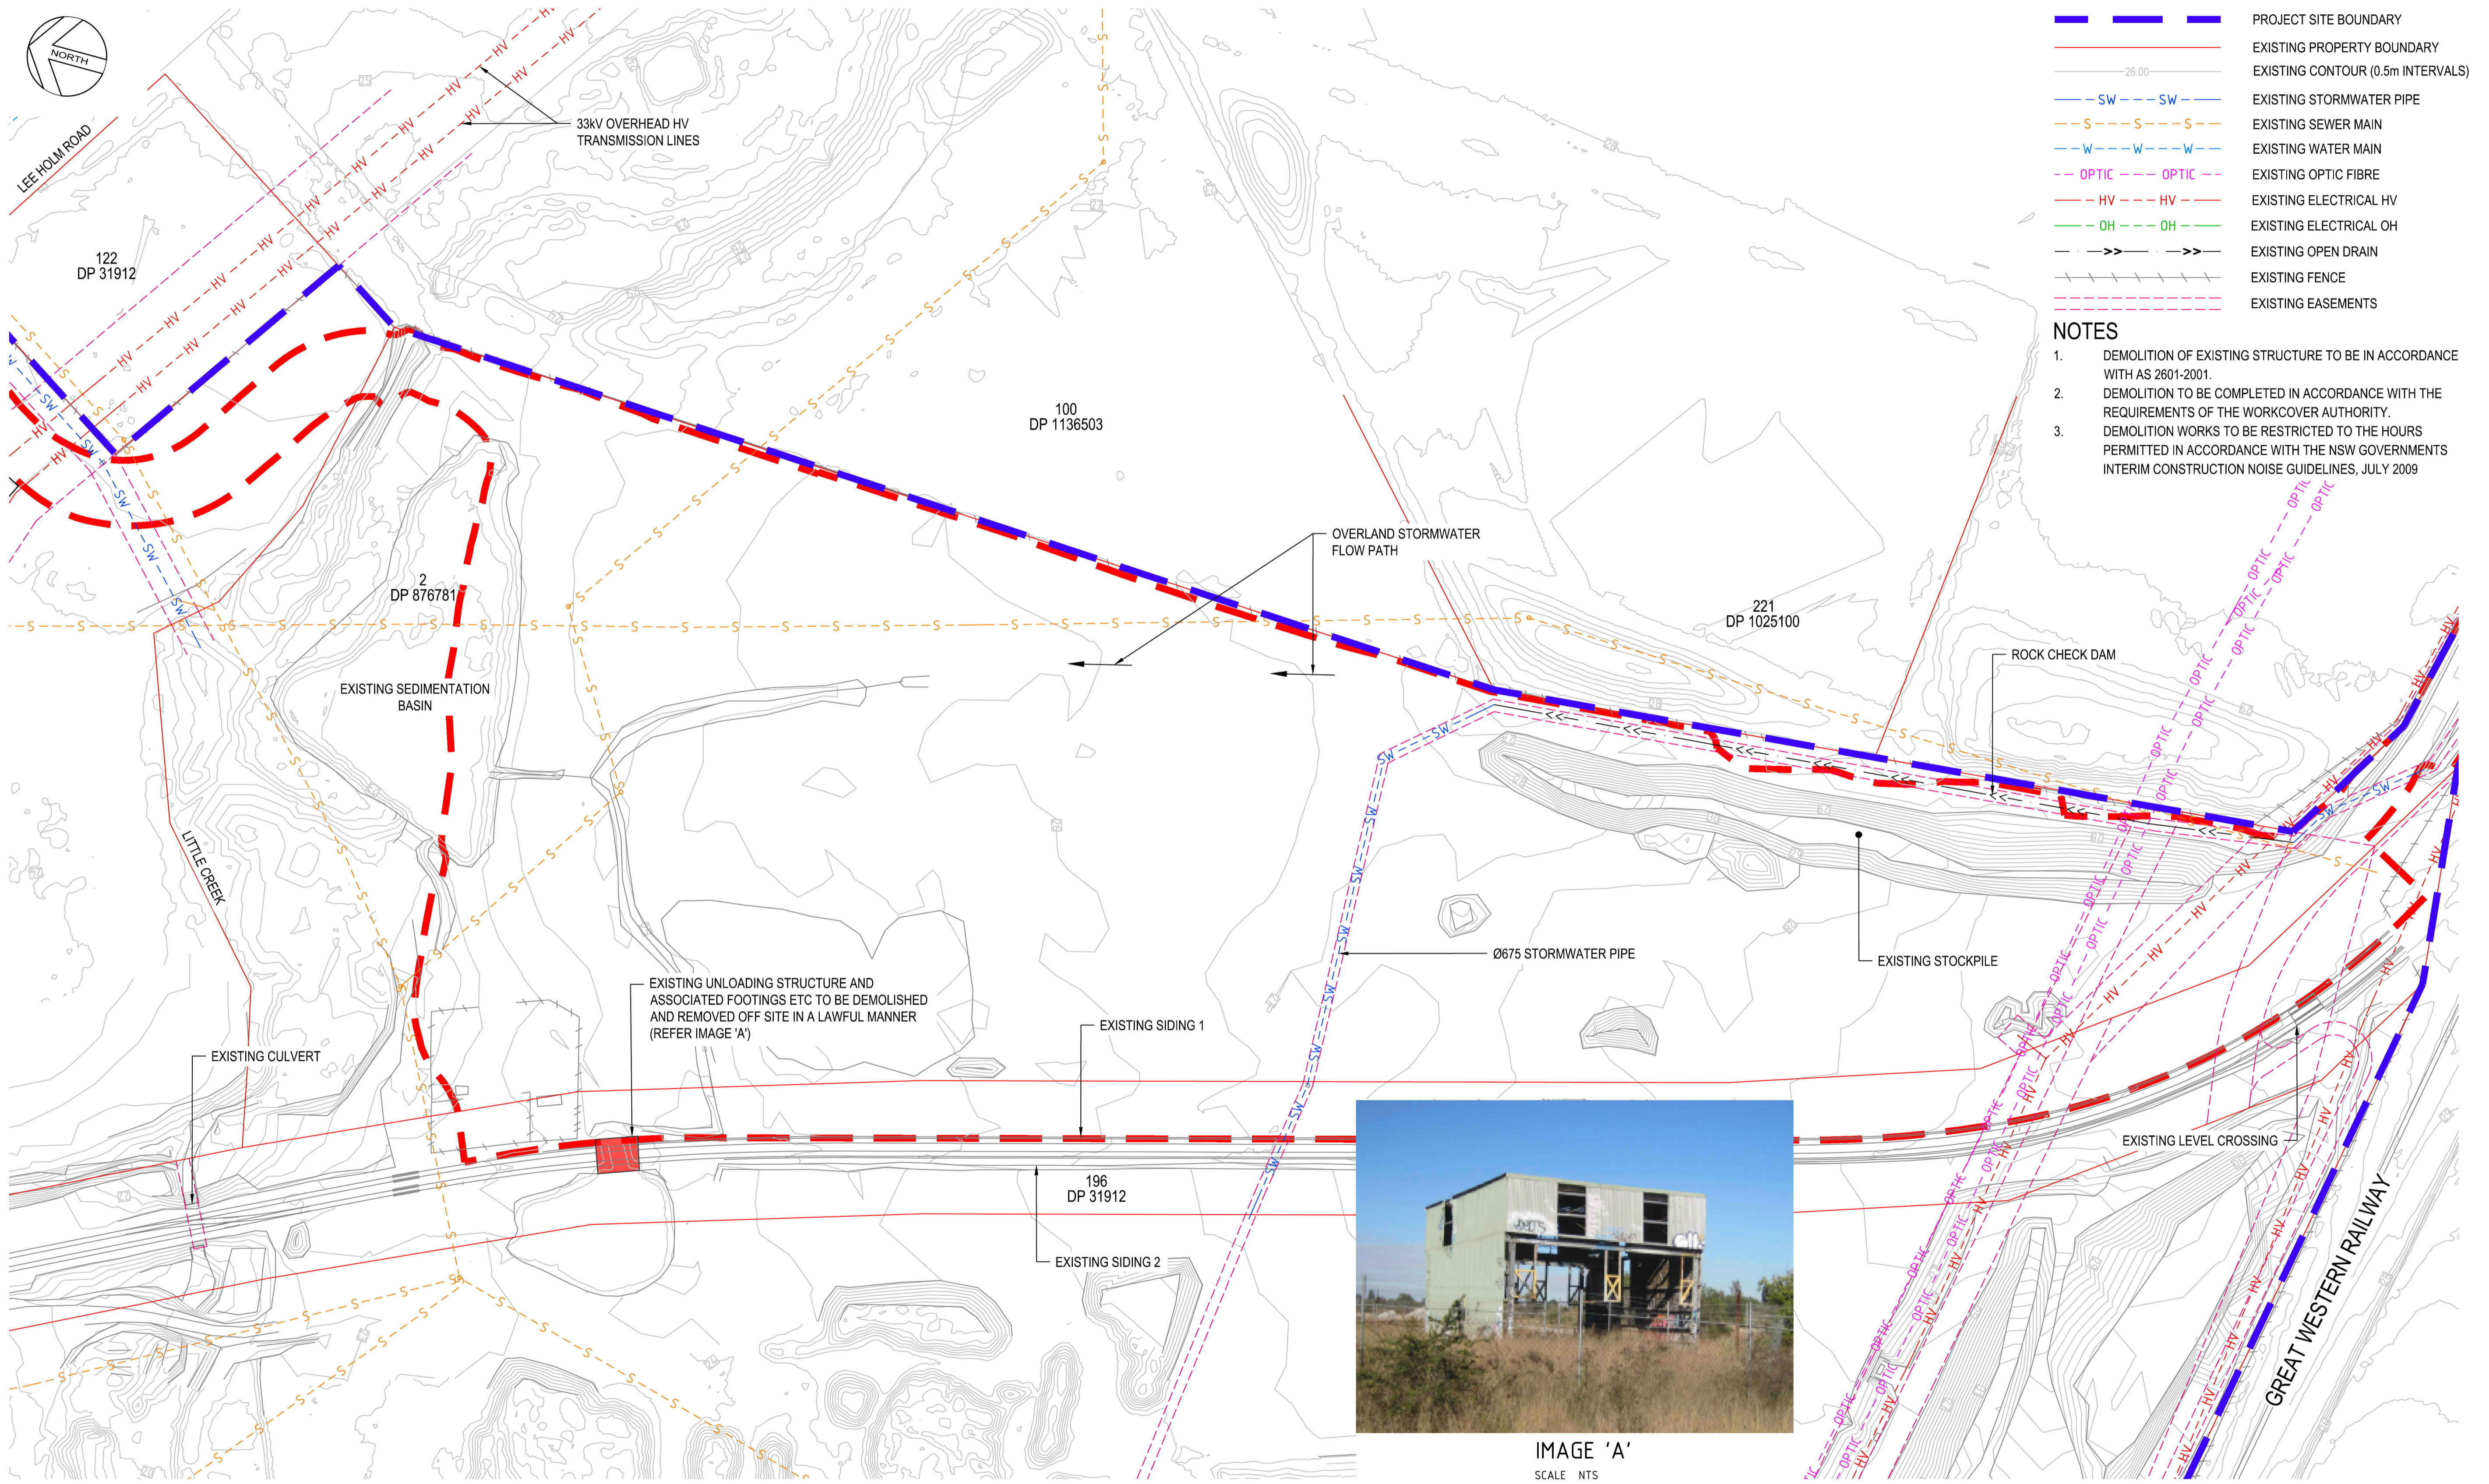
NORTH

LEE HOLM ROAD

33kV OVERHEAD HV TRANSMISSION LINES

122
DP 31912

100
DP 1136503

2
DP 876781

EXISTING SEDIMENTATION BASIN

OVERLAND STORMWATER FLOW PATH

221
DP 1025100

ROCK CHECK DAM

LITTLE CREEK

Ø675 STORMWATER PIPE

EXISTING STOCKPILE

EXISTING UNLOADING STRUCTURE AND ASSOCIATED FOOTINGS ETC TO BE DEMOLISHED AND REMOVED OFF SITE IN A LAWFUL MANNER (REFER IMAGE 'A')

EXISTING SIDING 1

EXISTING CULVERT

EXISTING LEVEL CROSSING

196
DP 31912

EXISTING SIDING 2

GREAT WESTERN RAILWAY

IMAGE 'A'
SCALE NTS

PROJECT SITE BOUNDARY
EXISTING PROPERTY BOUNDARY
26.00 EXISTING CONTOUR (0.5m INTERVALS)
SW SW EXISTING STORMWATER PIPE
S S S EXISTING SEWER MAIN
W W W EXISTING WATER MAIN
OPTIC OPTIC EXISTING OPTIC FIBRE
HV HV EXISTING ELECTRICAL HV
OH OH EXISTING ELECTRICAL OH
>> >> EXISTING OPEN DRAIN
EXISTING FENCE
EXISTING EASEMENTS

NOTES
1. DEMOLITION OF EXISTING STRUCTURE TO BE IN ACCORDANCE WITH AS 2601-2001.
2. DEMOLITION TO BE COMPLETED IN ACCORDANCE WITH THE REQUIREMENTS OF THE WORKCOVER AUTHORITY.
3. DEMOLITION WORKS TO BE RESTRICTED TO THE HOURS PERMITTED IN ACCORDANCE WITH THE NSW GOVERNMENTS INTERIM CONSTRUCTION NOISE GUIDELINES, JULY 2009